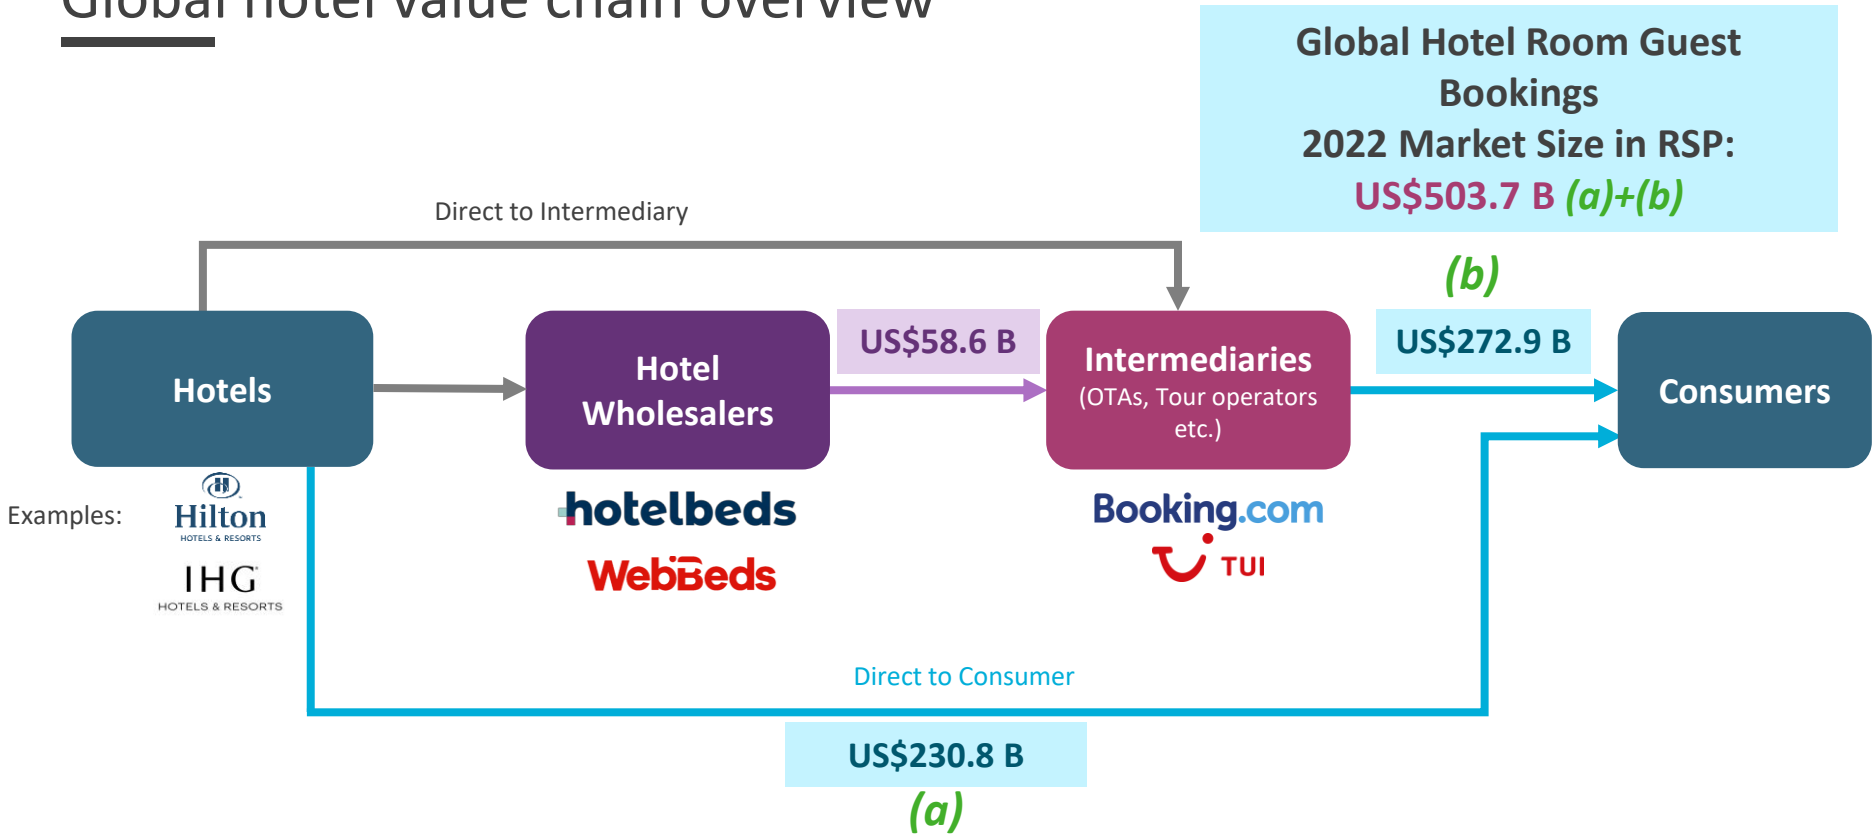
Global hotel value chain overview

Global Hotel Room Guest Bookings
2022 Market Size in RSP:
US$503.7 B (a)+(b)

Direct to Intermediary

(b)

Hotels

Hotel Wholesalers

US$58.6 B

Intermediaries
(OTAs, Tour operators etc.)

US$272.9 B

Consumers

Examples:

Hilton
HOTELS & RESORTS

IHG
HOTELS & RESORTS

hotelbeds

WebBeds

Booking.com

TUI

Direct to Consumer

US$230.8 B

(a)